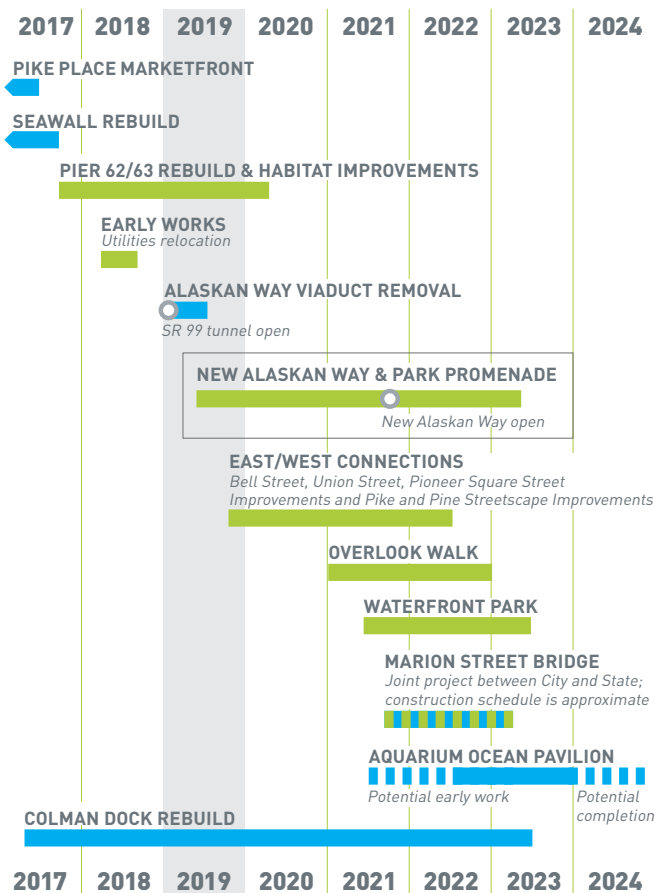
2017 2018 2019 2020 2021 2022 2023 2024

PIKE PLACE MARKETFRONT

SEAWALL REBUILD

PIER 62/63 REBUILD & HABITAT IMPROVEMENTS

EARLY WORKS
Utilities relocation

ALASKAN WAY VIADUCT REMOVAL
SR 99 tunnel open

NEW ALASKAN WAY & PARK PROMENADE
New Alaskan Way open

EAST/WEST CONNECTIONS
Bell Street, Union Street, Pioneer Square Street Improvements and Pike and Pine Streetscape Improvements

OVERLOOK WALK

WATERFRONT PARK

MARION STREET BRIDGE
Joint project between City and State; construction schedule is approximate

AQUARIUM OCEAN PAVILION
Potential early work
Potential completion

COLMAN DOCK REBUILD

2017 2018 2019 2020 2021 2022 2023 2024